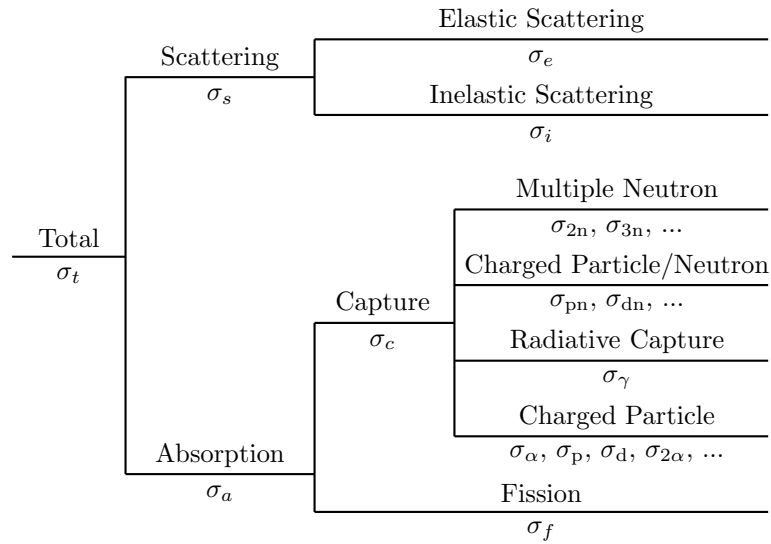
Total
$\sigma_t$

Scattering
$\sigma_s$

Elastic Scattering
$\sigma_e$

Inelastic Scattering
$\sigma_i$

Absorption
$\sigma_a$

Capture
$\sigma_c$

Multiple Neutron
$\sigma_{2n}$, $\sigma_{3n}$, ...

Charged Particle/Neutron
$\sigma_{pn}$, $\sigma_{dn}$, ...

Radiative Capture
$\sigma_\gamma$

Charged Particle
$\sigma_\alpha$, $\sigma_p$, $\sigma_d$, $\sigma_{2\alpha}$, ...

Fission
$\sigma_f$